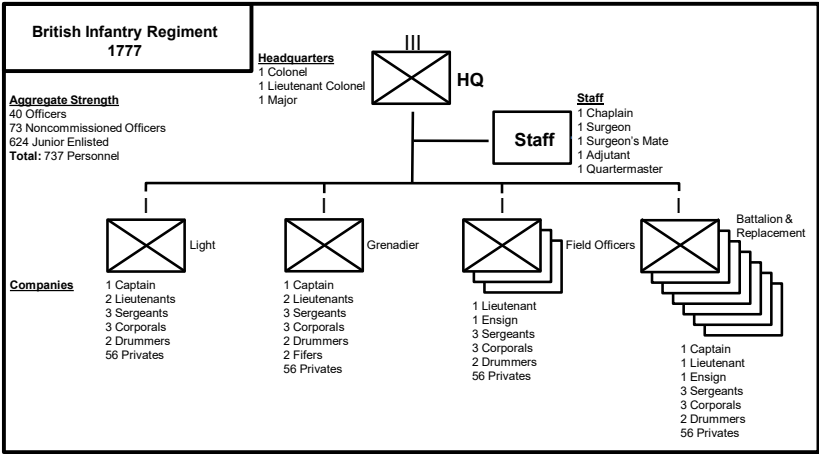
British Infantry Regiment
1777

Headquarters
1 Colonel
1 Lieutenant Colonel
1 Major

III

HQ

Aggregate Strength
40 Officers
73 Noncommissioned Officers
624 Junior Enlisted
Total: 737 Personnel

Staff
1 Chaplain
1 Surgeon
1 Surgeon's Mate
1 Adjutant
1 Quartermaster

Staff

Light

Grenadier

Field Officers

Battalion & Replacement

Companies

1 Captain
2 Lieutenants
3 Sergeants
3 Corporals
2 Drummers
56 Privates

1 Captain
2 Lieutenants
3 Sergeants
3 Corporals
2 Drummers
2 Fifers
56 Privates

1 Lieutenant
1 Ensign
3 Sergeants
3 Corporals
2 Drummers
56 Privates

1 Captain
1 Lieutenant
1 Ensign
3 Sergeants
3 Corporals
2 Drummers
56 Privates